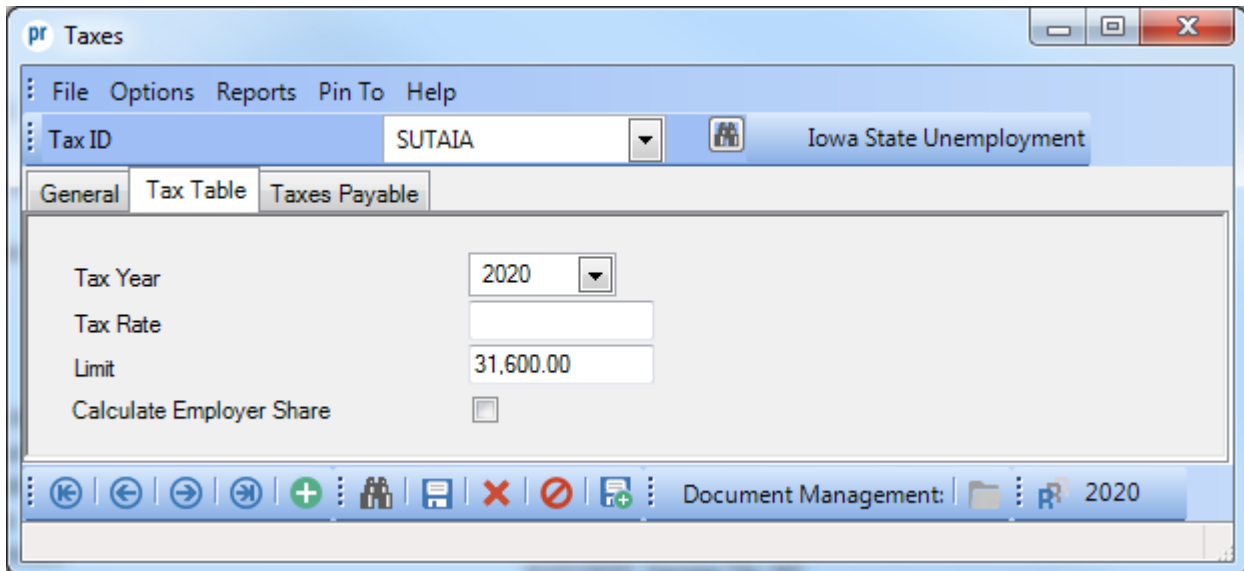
pr Taxes

File Options Reports Pin To Help

Tax ID SUTAIA Iowa State Unemployment

General Tax Table Taxes Payable

Tax Year 2020

Tax Rate

Limit 31,600.00

Calculate Employer Share

Document Management: 2020